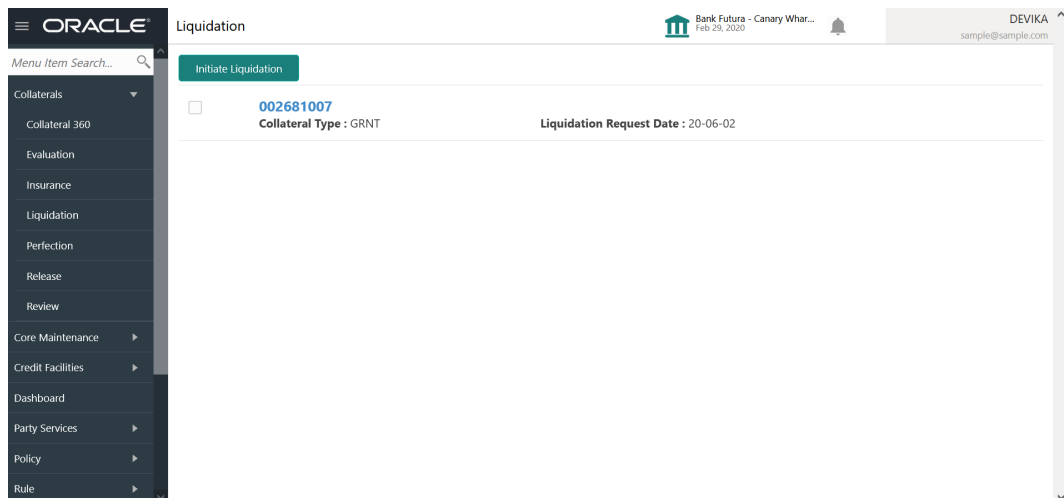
ORACLE

Liquidation

Bank Futura - Canary Whar...
Feb 29, 2020

DEVIKA
sample@sample.com

Menu Item Search...

Collaterals
Collateral 360
Evaluation
Insurance
Liquidation
Perfection
Release
Review
Core Maintenance
Credit Facilities
Dashboard
Party Services
Policy
Rule

Initiate Liquidation

002681007
Collateral Type : GRNT
Liquidation Request Date : 20-06-02